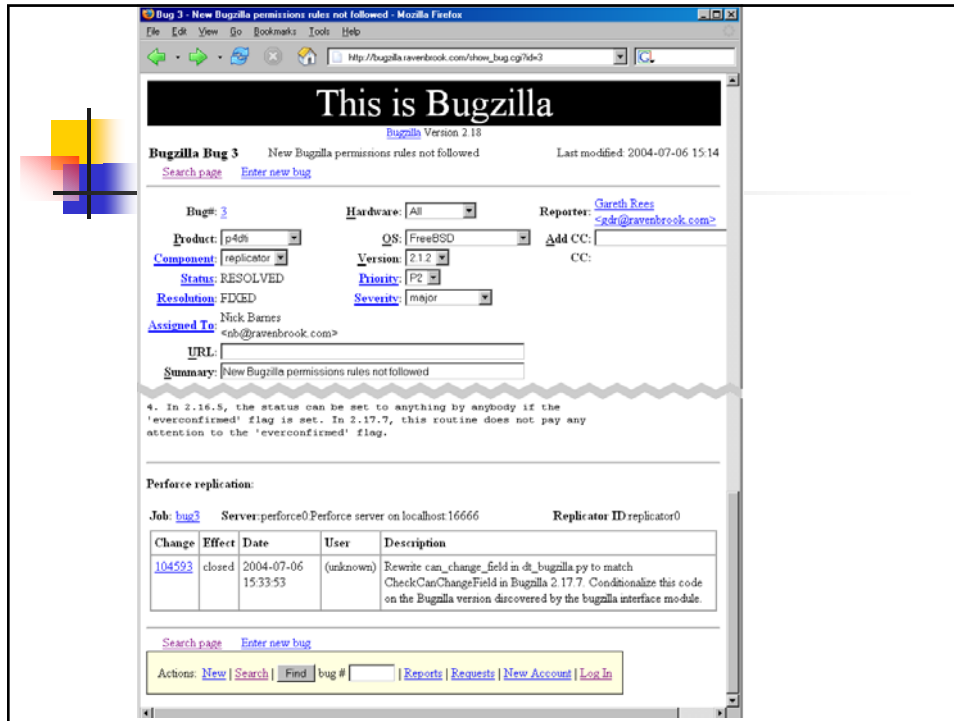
Bug 3 - New Bugzilla permissions rules not followed - Mozilla Firefox

File Edit View Go Bookmarks Tools Help

http://bugzilla.ravenbrook.com/show_bug.cgi?id=3

This is Bugzilla

Bugzilla Version 2.18

Bugzilla Bug 3 New Bugzilla permissions rules not followed Last modified: 2004-07-06 15:14

Search page Enter new bug

Bug#: 3 Hardware: All Reporter: Gareth Rees <gdr@ravenbrook.com>

Product: p4dti OS: FreeBSD Add CC:

Component: replicator Version: 2.1.2 CC:

Status: RESOLVED Priority: P2

Resolution: FIXED Severity: major

Assigned To: Nick Barnes <nb@ravenbrook.com>

URL:

Summary: New Bugzilla permissions rules not followed

4. In 2.16.5, the status can be set to anything by anybody if the 'everconfirmed' flag is set. In 2.17.7, this routine does not pay any attention to the 'everconfirmed' flag.

Perforce replication:

Job: bug3 Server: perforce0:Perforce server on localhost:16666 Replicator ID: replicator0

| Change | Effect | Date | User | Description |
|---|---|---|---|---|
| 104593 | closed | 2004-07-06 15:33:53 | (unknown) | Rewrite can_change_field in dt_bugzilla.py to match CheckCanChangeField in Bugzilla 2.17.7. Conditionalize this code on the Bugzilla version discovered by the bugzilla interface module. |

Search page Enter new bug

Actions: New | Search | Find bug # | Reports | Requests | New Account | Log In